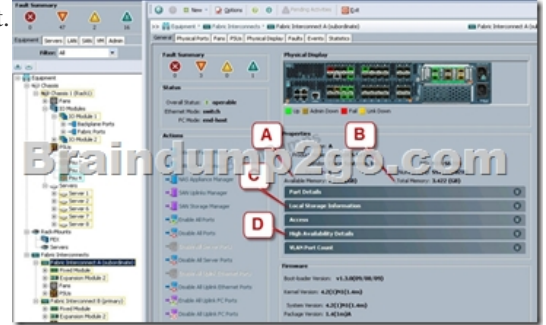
Fault Summary

0 0 4 1

Equipment Servers LAN SAN VM Admin

Filter: All

Equipment
Chassis
Chassis 1 (Rack1)
Fans
IO Modules
IO Module 1
Backplane Ports
Fabric Ports
IO Module 2
PSUs
Servers
Server 1
Server 2
Server 3
Server 4
Server 5
Server 6
Rack-Mounts
FEX
Servers
Fabric Interconnects
Fabric Interconnect A (subordinate)
Fixed Module
Expansion Module 2
Fans
PSUs
Fabric Interconnect B (primary)
Fixed Module
Expansion Module 2

New Options Pending Activities Exit

Equipment > Fabric Interconnects > Fabric Interconnect A (subordinate)

General Physical Ports Fans PSUs Physical Display Faults Events Statistics

Fault Summary

0 0 0 1

Status

Overall Status: operable
Ethernet Mode: switch
FC Mode: end-host

Actions

SAN Appliance Manager
SAN Uplinks Manager
SAN Storage Manager
Enable All Ports
Disable All Ports

Physical Display

Up Admin Down Fail Link Down

Properties

A

B

C

D

Braindump2go.com

Available Memory: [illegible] (GB)
Total Memory: 3.622 (GB)

Part Details
Local Storage Information
Access
High Availability Details
VLAN Port Count

Firmware

Boot-loader Version: v1.3.0(09/08/09)
Kernel Version: 4.2(1)N1(1.4m)
System Version: 4.2(1)N1(1.4m)
Package Version: 1.4(1m)A